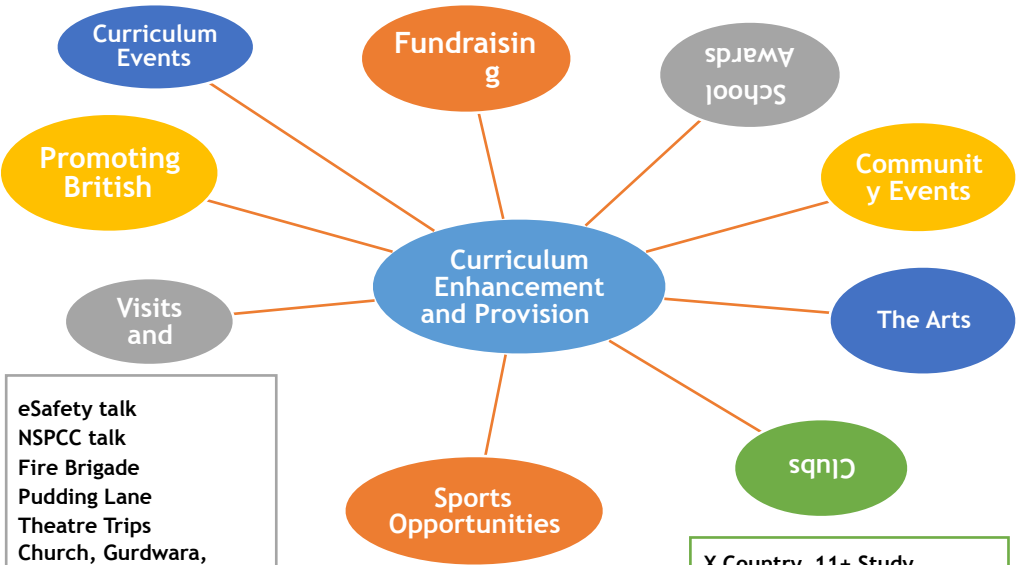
Curriculum Events

Fundraising

School Awards

Promoting British

Community Events

Curriculum Enhancement and Provision

Visits and

The Arts

Clubs

Sports Opportunities

eSafety talk
NSPCC talk
Fire Brigade
Pudding Lane
Theatre Trips
Church, Gurdwara,

X Country, 11+ Study